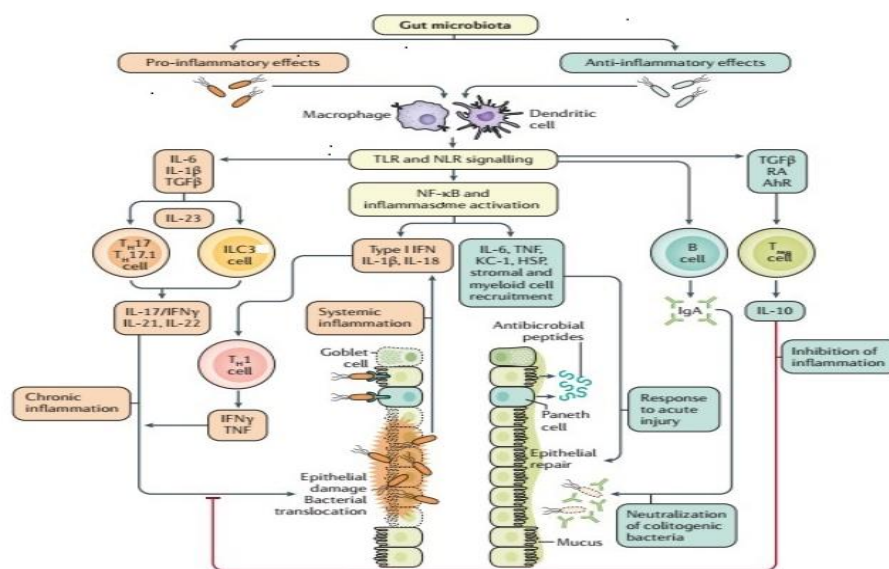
Gut microbiota

Pro-inflammatory effects

Anti-inflammatory effects

Macrophage

Dendritic cell

TLR and NLR signalling

IL-6
IL-1β
TGFβ

TGFβ
RA
AhR

NF-κB and inflammasome activation

IL-23

$T_H17$
$T_H17.1$
cell

ILC3 cell

Type I IFN
IL-1β, IL-18

IL-6, TNF, KC-1, HSP, stromal and myeloid cell recruitment

B cell

$T_{reg}$ cell

IgA

IL-10

IL-17/IFNγ
IL-21, IL-22

Systemic inflammation

Antibicrobial peptides

Inhibition of inflammation

$T_H1$ cell

Goblet cell

Chronic inflammation

Paneth cell

Response to acute injury

IFNγ
TNF

Epithelial repair

Epithelial damage
Bacterial translocation

Neutralization of colitogenic bacteria

Mucus